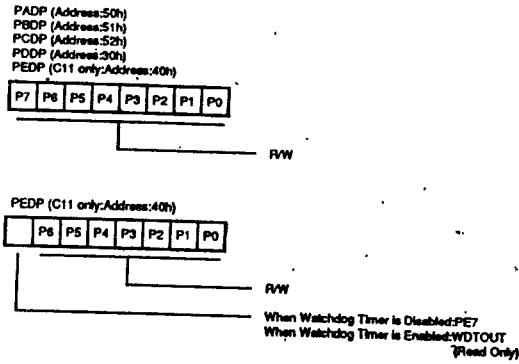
PADP (Address:50h)
PBDP (Address:51h)
PCDP (Address:52h)
PDDP (Address:30h)
PEDP (C11 only:Address:40h)

| P7 | P6 | P5 | P4 | P3 | P2 | P1 | P0 |
|---|---|---|---|---|---|---|---|

R/W

PEDP (C11 only:Address:40h)

|  | P6 | P5 | P4 | P3 | P2 | P1 | P0 |
|---|---|---|---|---|---|---|---|

R/W

When Watchdog Timer is Disabled:PE7
When Watchdog Timer is Enabled:WDTOUT
(Read Only)